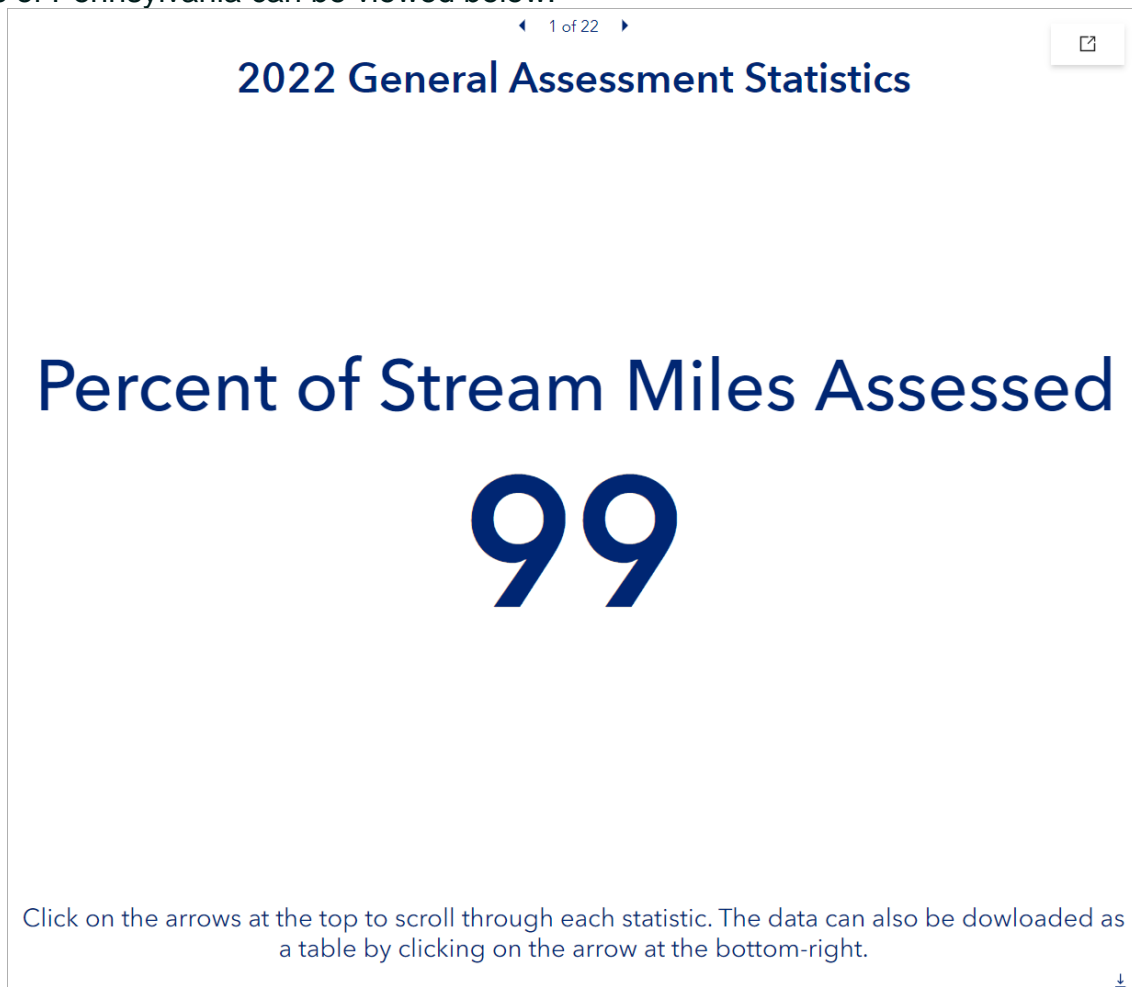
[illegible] of Pennsylvania can be viewed below.

1 of 22

2022 General Assessment Statistics

Percent of Stream Miles Assessed

99

Click on the arrows at the top to scroll through each statistic. The data can also be dowloaded as a table by clicking on the arrow at the bottom-right.